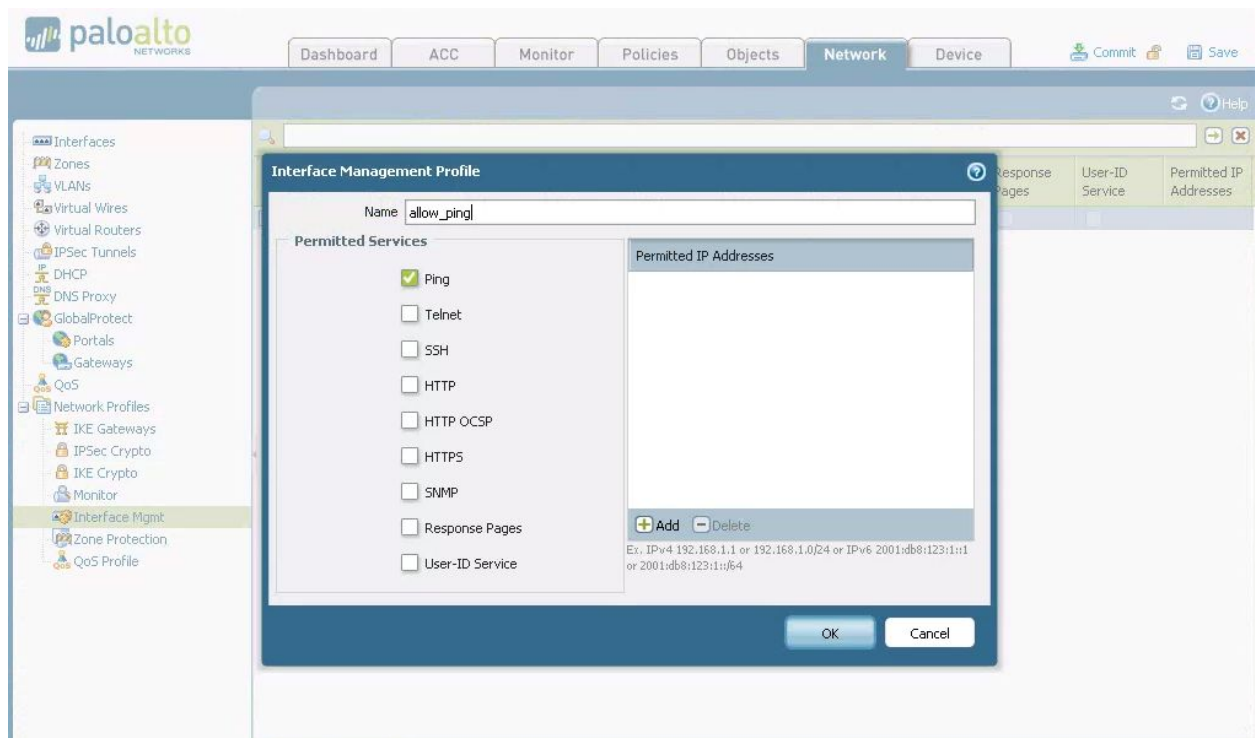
paloalto NETWORKS

Dashboard ACC Monitor Policies Objects Network Device

Commit Save

Help

Interfaces
Zones
VLANs
Virtual Wires
Virtual Routers
IPSec Tunnels
DHCP
DNS Proxy
GlobalProtect
Portals
Gateways
QoS
Network Profiles
IKE Gateways
IPSec Crypto
IKE Crypto
Monitor
Interface Mgmt
Zone Protection
QoS Profile

esponse ages | User-ID Service | Permitted IP Addresses

Interface Management Profile

Name allow_ping

Permitted Services

Ping
Telnet
SSH
HTTP
HTTP OCSP
HTTPS
SNMP
Response Pages
User-ID Service

Permitted IP Addresses

Add Delete

Ex. IPv4 192.168.1.1 or 192.168.1.0/24 or IPv6 2001:db8:123:1::1 or 2001:db8:123:1::/64

OK Cancel